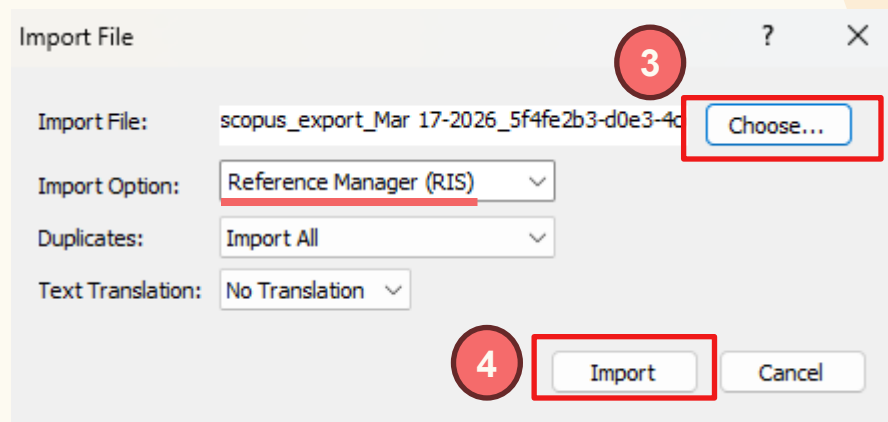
Import File

?

X

3

Import File: scopus_export_Mar 17-2026_5f4fe2b3-d0e3-4c

Choose...

Import Option: Reference Manager (RIS)

Duplicates: Import All

Text Translation: No Translation

4

Import

Cancel